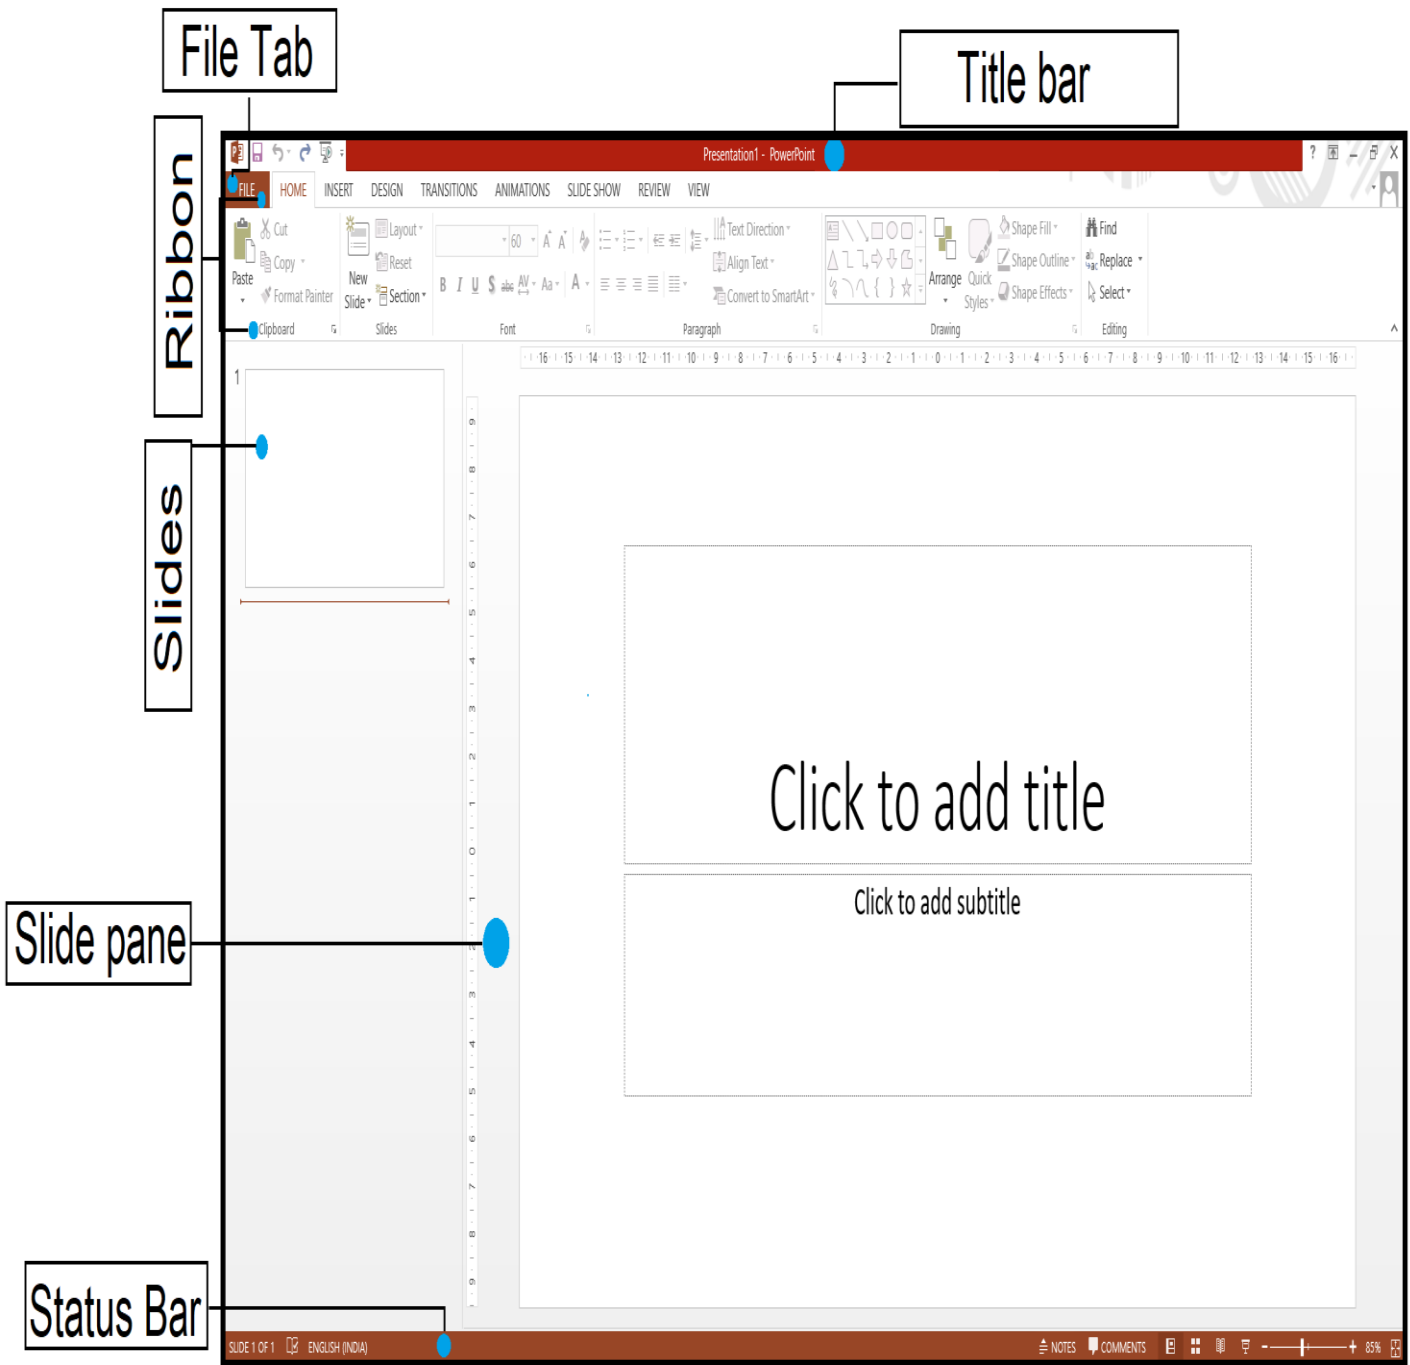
File Tab

Title bar

Ribbon

Slides

Slide pane

Status Bar

Presentation1 - PowerPoint

? ⎯ ✕

FILE HOME INSERT DESIGN TRANSITIONS ANIMATIONS SLIDE SHOW REVIEW VIEW

Paste

Cut

Copy

Format Painter

Clipboard

New Slide

Layout

Reset

Section

Slides

60

B I U S abc AV Aa A

Font

Text Direction

Align Text

Convert to SmartArt

Paragraph

Arrange

Quick Styles

Shape Fill

Shape Outline

Shape Effects

Drawing

Find

Replace

Select

Editing

16 15 14 13 12 11 10 9 8 7 6 5 4 3 2 1 0 1 2 3 4 5 6 7 8 9 10 11 12 13 14 15 16

1

Click to add title

Click to add subtitle

SLIDE 1 OF 1 ENGLISH (INDIA) NOTES COMMENTS 85%